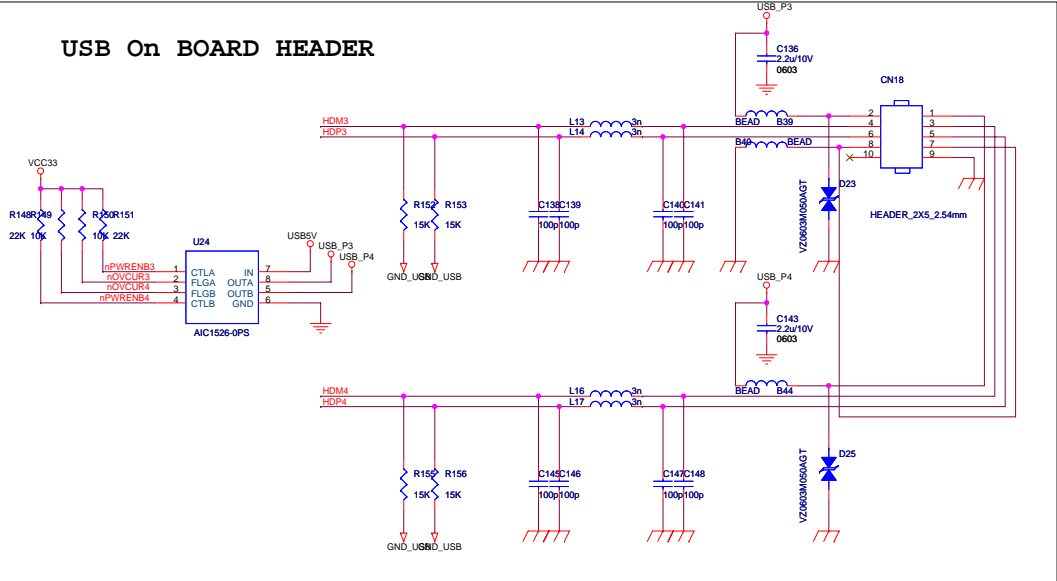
USB On BOARD HEADER

USB_P3
C136
2.2u/10V
0603
CN18
BEAD B39
2 1
4 3
6 5
8 7
10 9
B40 BEAD
D23
VZ0603M050AGT
HEADER_2X5_2.54mm

HDM3
HDP3
L13 3n
L14 3n

VCC33
R148 R149 R150 R151
22K 10K 10K 22K
U24
USB5V
USB_P3
USB_P4
nPWRENB3 1 CTLA IN 7
nOVCUR3 2 FLGA OUTA 8
nOVCUR4 3 FLGB OUTB 5
nPWRENB4 4 CTLB GND 6
AIC1526-0PS

R152 R153
15K 15K
GND_USB GND_USB
C138 C139
100p 100p
C140 C141
100p 100p

USB_P4
C143
2.2u/10V
0603
BEAD B44

HDM4
HDP4
L16 3n
L17 3n
R155 R156
15K 15K
GND_USB GND_USB
C145 C146
100p 100p
C147 C148
100p 100p
D25
VZ0603M050AGT